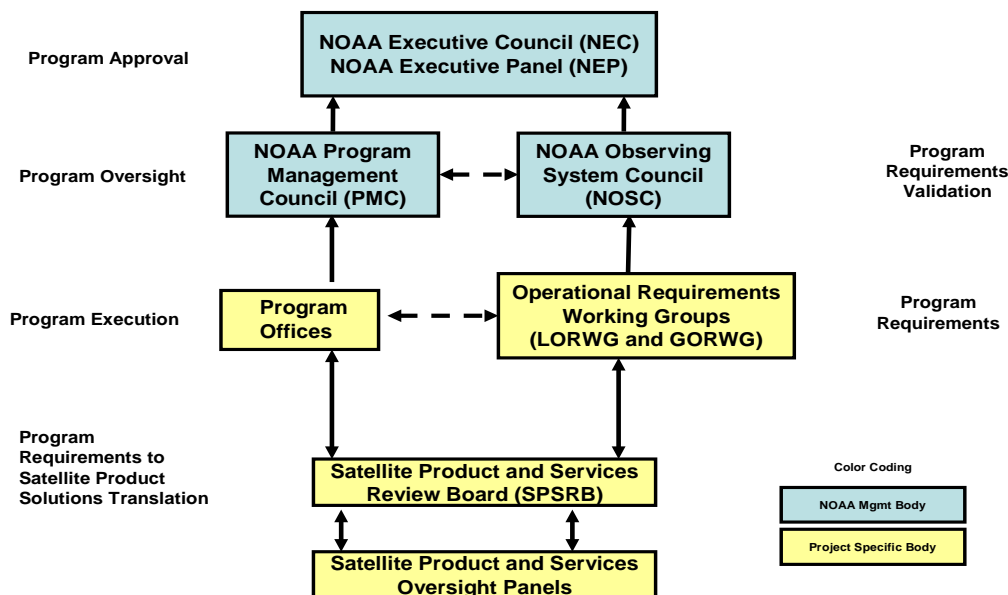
Program Approval

NOAA Executive Council (NEC)
NOAA Executive Panel (NEP)

Program Oversight

NOAA Program Management Council (PMC)

NOAA Observing System Council (NOSC)

Program Requirements Validation

Program Execution

Program Offices

Operational Requirements Working Groups (LORWG and GORWG)

Program Requirements

Program Requirements to Satellite Product Solutions Translation

Satellite Product and Services Review Board (SPSRB)

Color Coding

NOAA Mgmt Body

Project Specific Body

Satellite Product and Services Oversight Panels